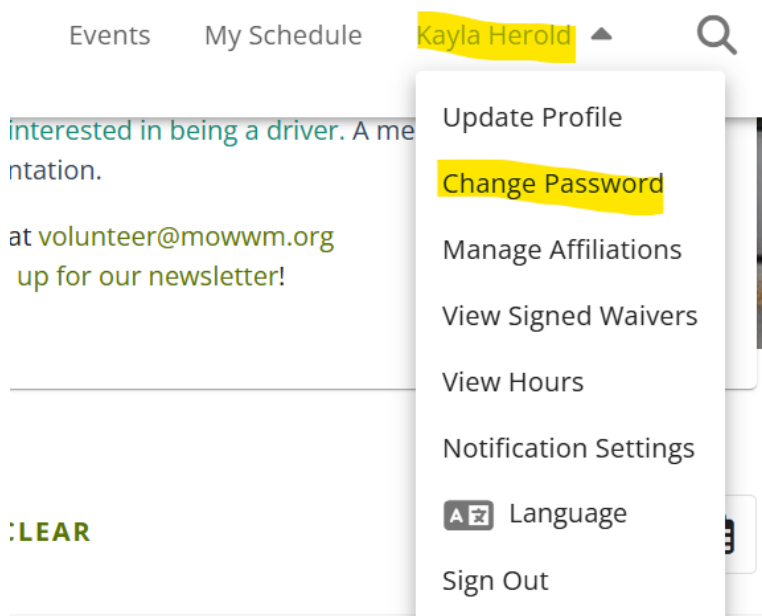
Events My Schedule Kayla Herold

interested in being a driver. A me
ntation.

at volunteer@mowwm.org
up for our newsletter!

CLEAR

Update Profile
Change Password
Manage Affiliations
View Signed Waivers
View Hours
Notification Settings
Language
Sign Out